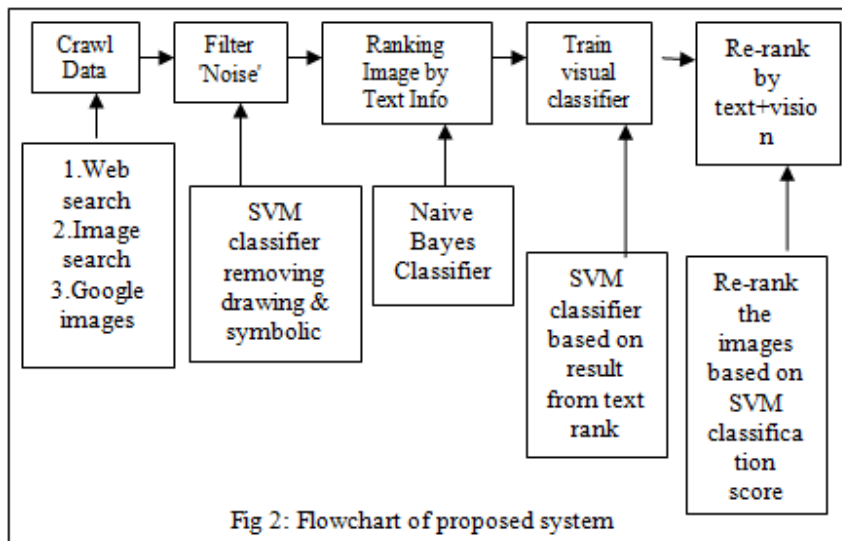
Crawl Data

Filter 'Noise'

Ranking Image by Text Info

Train visual classifier

Re-rank by text+vision

1.Web search
2.Image search
3.Google images

SVM classifier removing drawing & symbolic

Naive Bayes Classifier

SVM classifier based on result from text rank

Re-rank the images based on SVM classification score

Fig 2: Flowchart of proposed system